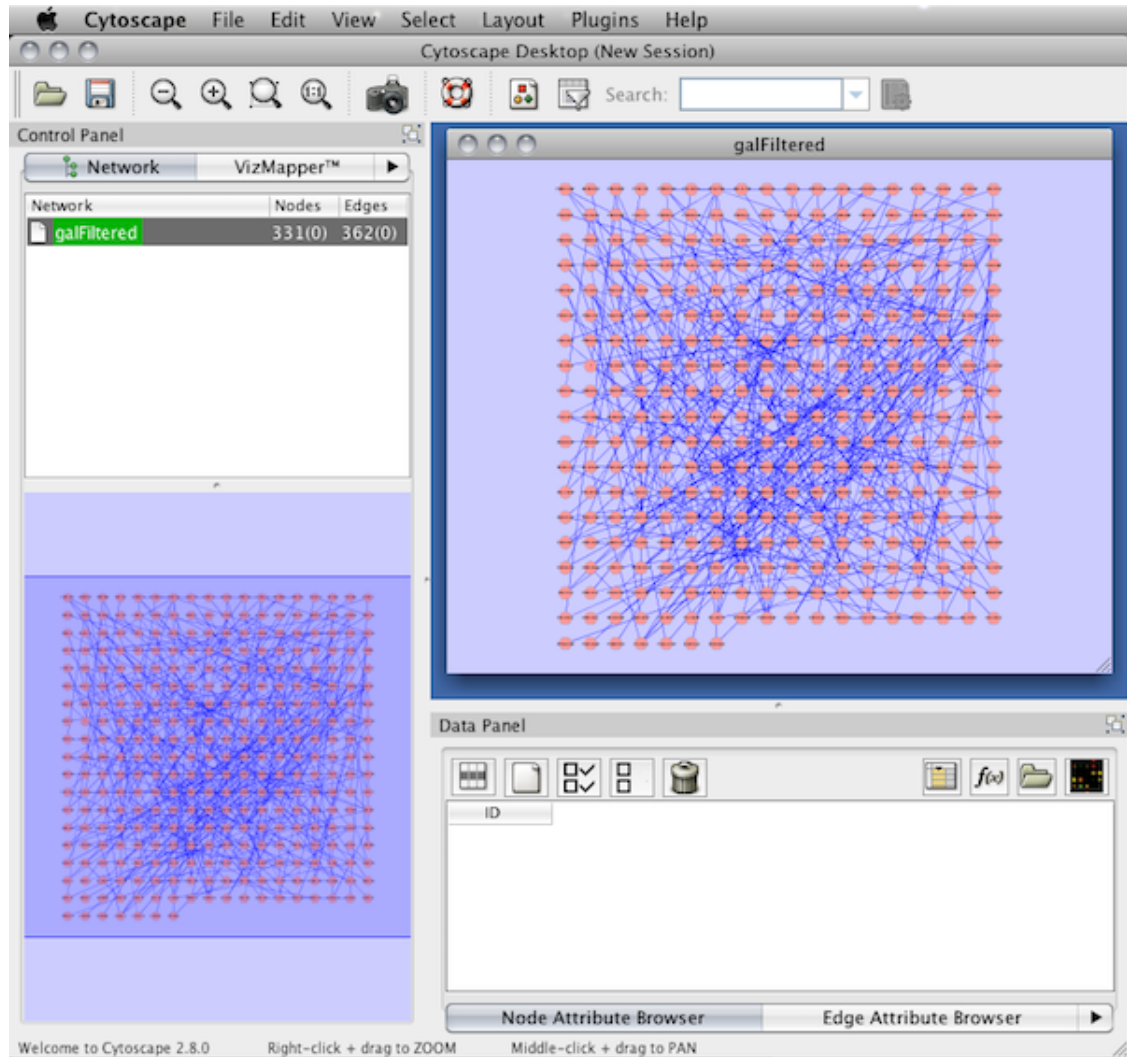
Cytoscape File Edit View Select Layout Plugins Help

Cytoscape Desktop (New Session)

Search:

Control Panel

Network VizMapper™

| Network | Nodes | Edges |
|---|---|---|
| galFiltered | 331(0) | 362(0) |

galFiltered

Data Panel

$f(x)$

ID

Node Attribute Browser Edge Attribute Browser

Welcome to Cytoscape 2.8.0 Right-click + drag to ZOOM Middle-click + drag to PAN